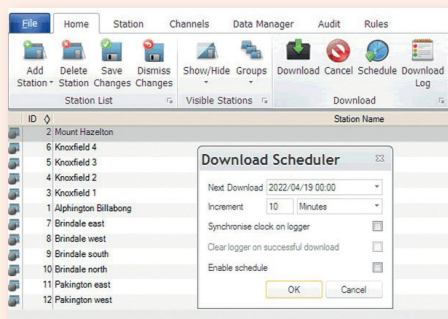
File Home Station Channels Data Manager Audit Rules

Add Station
Delete Station
Save Changes
Dismiss Changes
Station List

Show/Hide
Groups
Visible Stations

Download
Cancel
Schedule
Download Log
Download

| ID | Station Name |
|---|---|
| 2 | Mount Hazelton |
| 6 | Knoxfield 4 |
| 5 | Knoxfield 3 |
| 4 | Knoxfield 2 |
| 3 | Knoxfield 1 |
| 1 | Alphington Billabong |
| 7 | Brindale east |
| 8 | Brindale west |
| 9 | Brindale south |
| 10 | Brindale north |
| 11 | Pakington east |
| 12 | Pakington west |

Download Scheduler

Next Download 2022/04/19 00:00
Increment 10 Minutes
Synchronise clock on logger
Clear logger on successful download
Enable schedule
OK Cancel